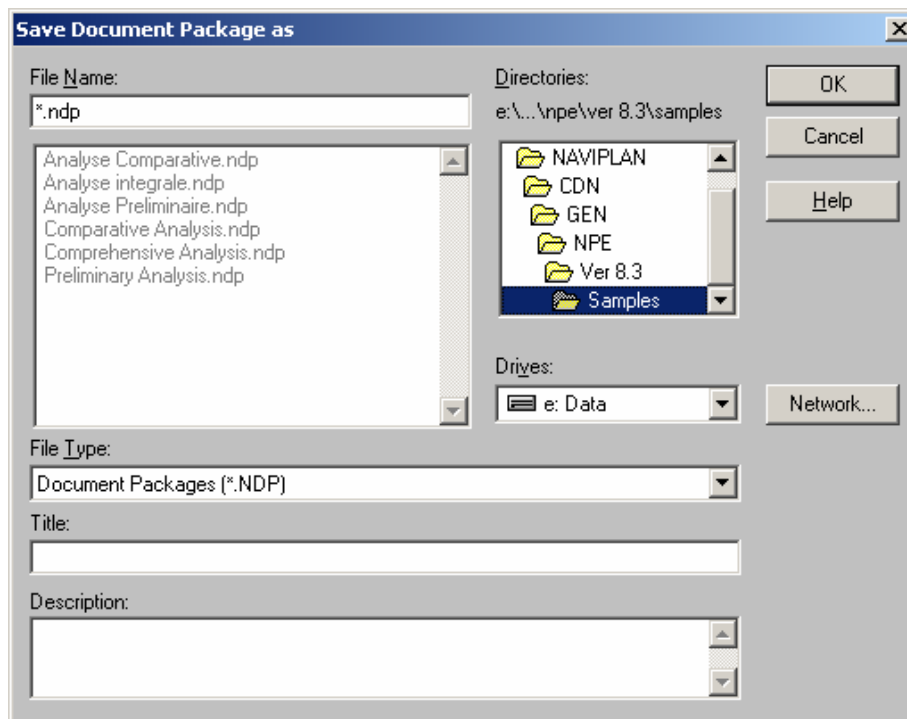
Save Document Package as

File Name:

*.ndp

Analyse Comparative.ndp
Analyse integrale.ndp
Analyse Preliminaire.ndp
Comparative Analysis.ndp
Comprehensive Analysis.ndp
Preliminary Analysis.ndp

Directories:

e:\...\npe\ver 8.3\samples

NAVIPLAN
CDN
GEN
NPE
Ver 8.3
Samples

Drives:

e: Data

OK

Cancel

Help

Network...

File Type:

Document Packages (*.NDP)

Title:

Description: